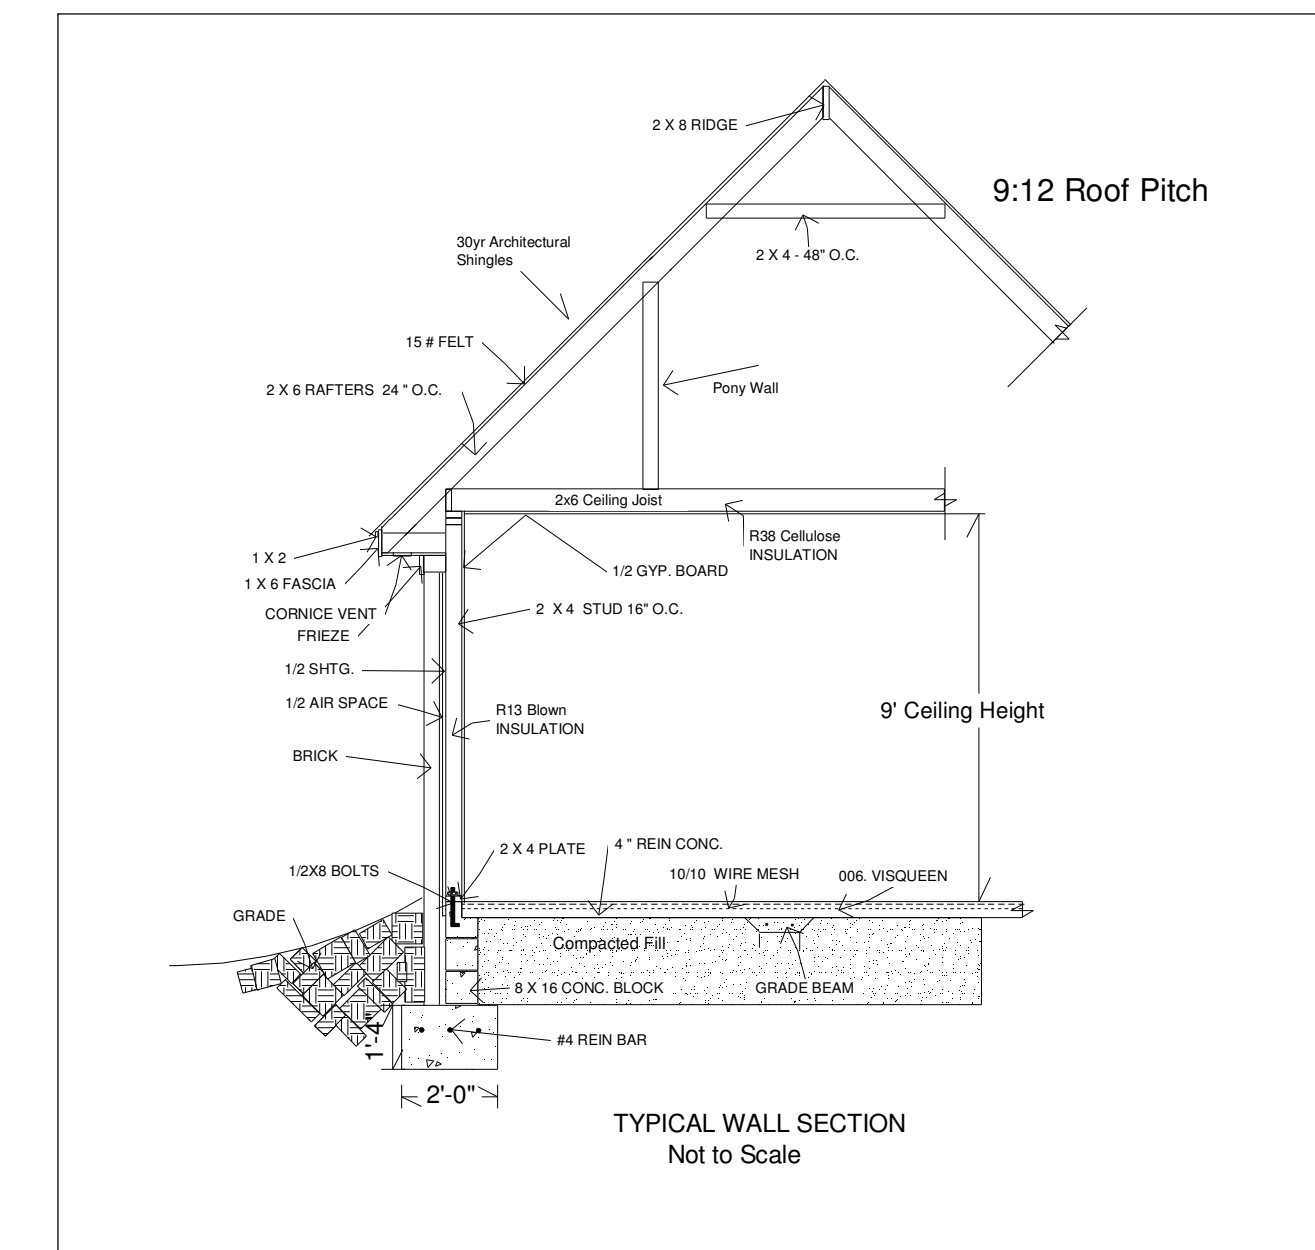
2 X 8 RIDGE

9:12 Roof Pitch

2 X 4 - 48" O.C.

30yr Architectural Shingles

15 # FELT

2 X 6 RAFTERS 24 " O.C.

Pony Wall

2x6 Ceiling Joist

R38 Cellulose INSULATION

1 X 2

1 X 6 FASCIA

1/2 GYP. BOARD

CORNICE VENT

FRIEZE

2 X 4 STUD 16" O.C.

1/2 SHTG.

1/2 AIR SPACE

R13 Blown INSULATION

9' Ceiling Height

BRICK

2 X 4 PLATE

4 " REIN CONC.

1/2X8 BOLTS

10/10 WIRE MESH

006. VISQUEEN

GRADE

Compacted Fill

8 X 16 CONC. BLOCK

GRADE BEAM

1'-4"

#4 REIN BAR

2'-0"

TYPICAL WALL SECTION
Not to Scale